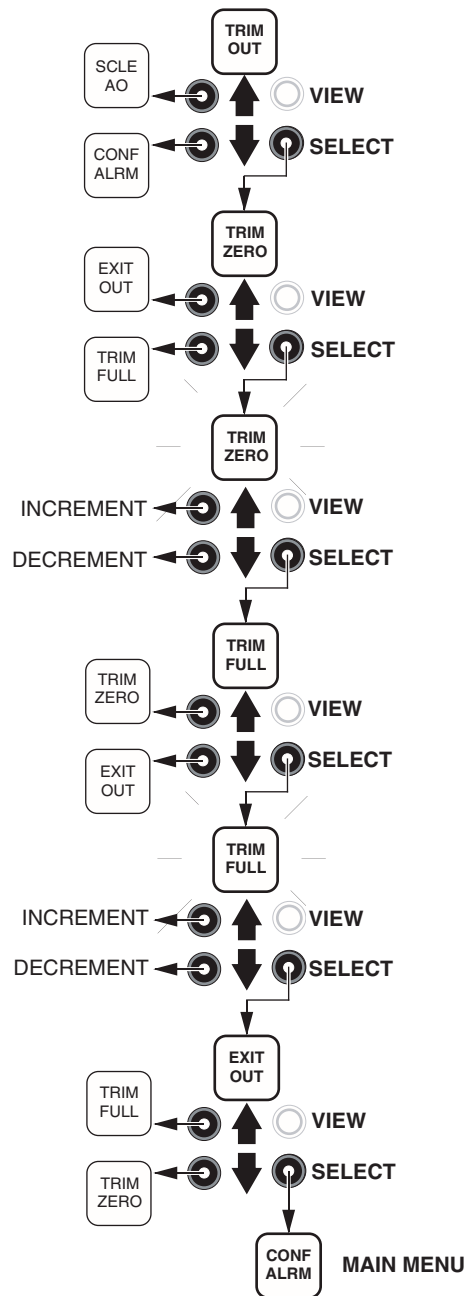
TRIM OUT

SCLE AO

VIEW

CONF ALRM

SELECT

TRIM ZERO

EXIT OUT

VIEW

TRIM FULL

SELECT

TRIM ZERO

INCREMENT

VIEW

DECREMENT

SELECT

TRIM FULL

TRIM ZERO

VIEW

EXIT OUT

SELECT

TRIM FULL

INCREMENT

VIEW

DECREMENT

SELECT

EXIT OUT

TRIM FULL

VIEW

TRIM ZERO

SELECT

CONF ALRM

MAIN MENU